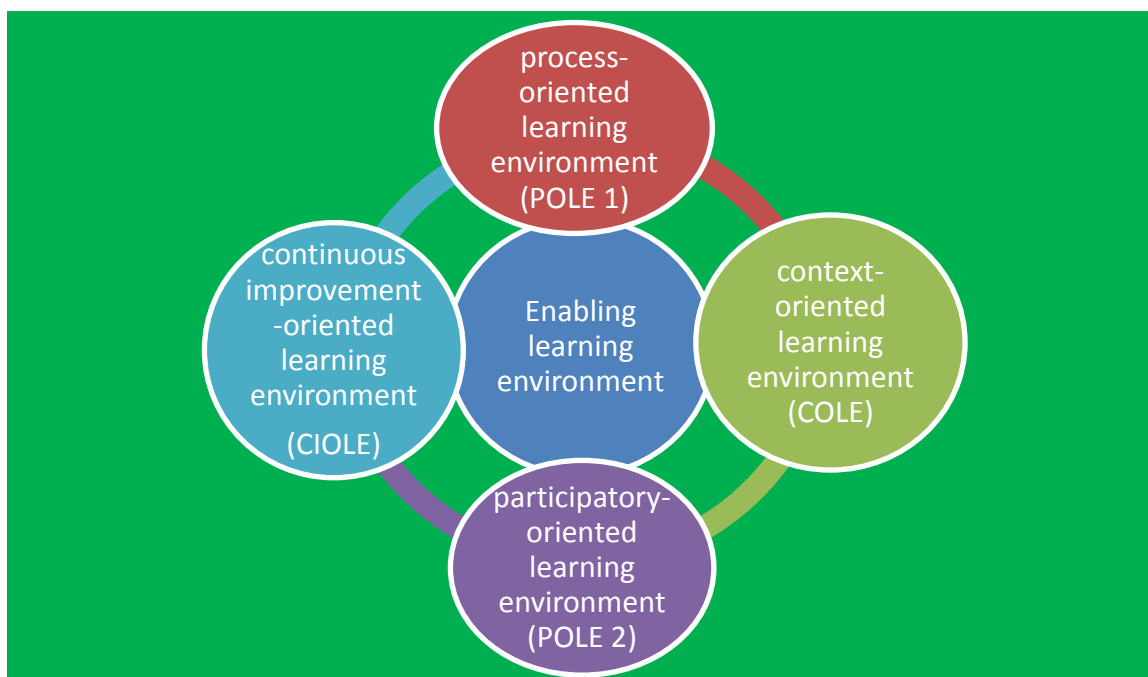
process-oriented learning environment (POLE 1)

continuous improvement-oriented learning environment

(CIOLE)

Enabling learning environment

context-oriented learning environment (COLE)

participatory-oriented learning environment (POLE 2)